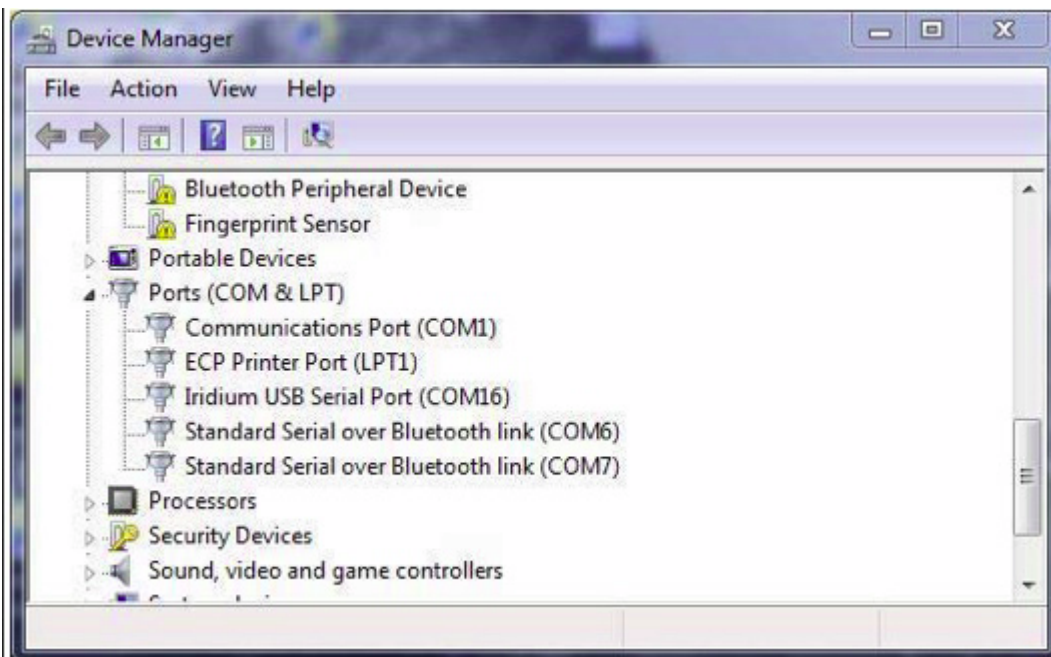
Device Manager

File Action View Help

Bluetooth Peripheral Device
Fingerprint Sensor
Portable Devices
Ports (COM & LPT)
Communications Port (COM1)
ECP Printer Port (LPT1)
Iridium USB Serial Port (COM16)
Standard Serial over Bluetooth link (COM6)
Standard Serial over Bluetooth link (COM7)
Processors
Security Devices
Sound, video and game controllers
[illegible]